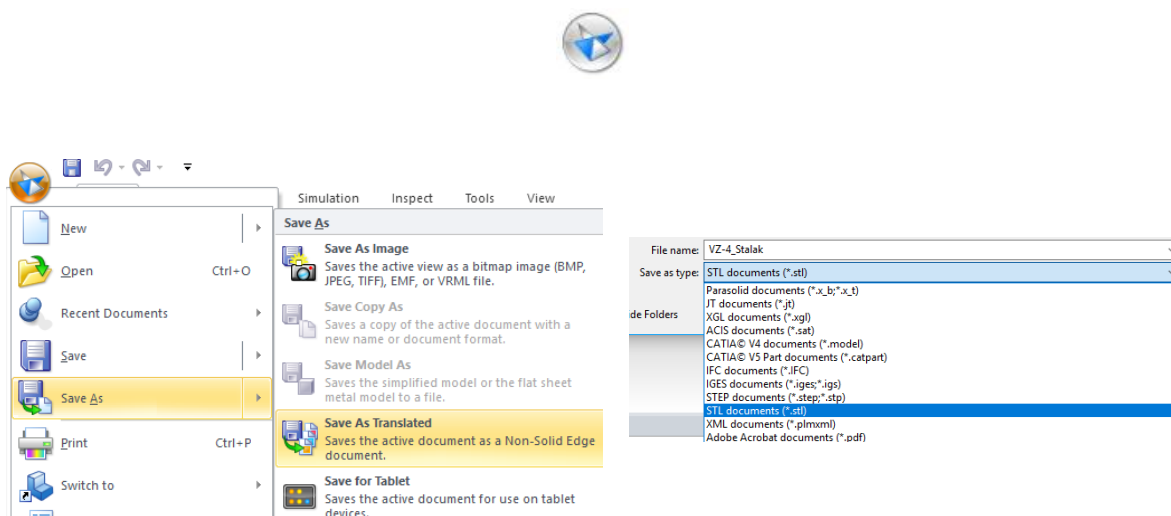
Simulation Inspect Tools View

New
Open Ctrl+O
Recent Documents
Save
Save As
Print Ctrl+P
Switch to

Save As

Save As Image
Saves the active view as a bitmap image (BMP, JPEG, TIFF), EMF, or VRML file.

Save Copy As
Saves a copy of the active document with a new name or document format.

Save Model As
Saves the simplified model or the flat sheet metal model to a file.

Save As Translated
Saves the active document as a Non-Solid Edge document.

Save for Tablet
Saves the active document for use on tablet devices.

File name: VZ-4_Stalak
Save as type: STL documents (*.stl)
de Folders
Parasolid documents (*.x_b;*.x_t)
JT documents (*.jt)
XGL documents (*.xgl)
ACIS documents (*.sat)
CATIA© V4 documents (*.model)
CATIA© V5 Part documents (*.catpart)
IFC documents (*.IFC)
IGES documents (*.iges;*.igs)
STEP documents (*.step;*.stp)
STL documents (*.stl)
XML documents (*.plmxml)
Adobe Acrobat documents (*.pdf)